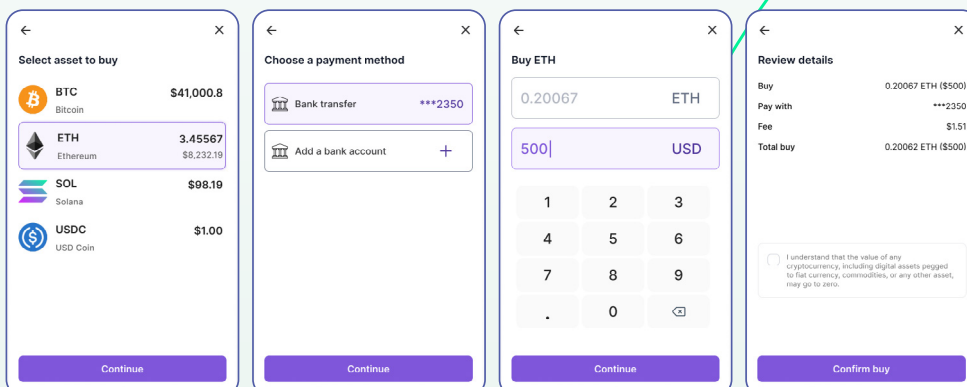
Select asset to buy

BTC $41,000.8
Bitcoin

ETH 3.45567
Ethereum $8,232.19

SOL $98.19
Solana

USDC $1.00
USD Coin

Continue

Choose a payment method

Bank transfer ***2350

Add a bank account +

Continue

Buy ETH

0.20067 ETH

500 USD

1 2 3
4 5 6
7 8 9
. 0

Continue

Review details

| | |
|---|---|
| Buy | 0.20067 ETH ($500) |
| Pay with | ***2350 |
| Fee | $1.51 |
| Total buy | 0.20062 ETH ($500) |

I understand that the value of any cryptocurrency, including digital assets pegged to fiat currency, commodities, or any other asset, may go to zero.

Confirm buy